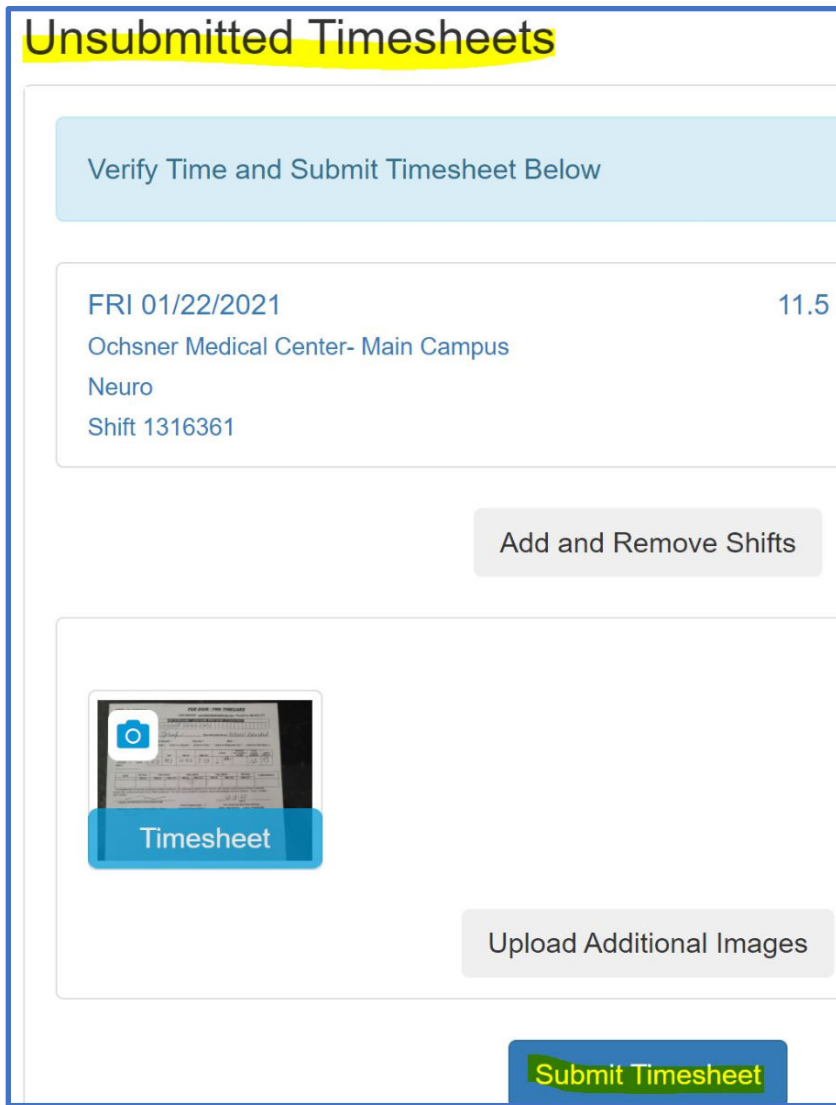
Unsubmitted Timesheets

Verify Time and Submit Timesheet Below

FRI 01/22/2021
11.5
Ochsner Medical Center- Main Campus
Neuro
Shift 1316361

Add and Remove Shifts

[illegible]

Timesheet

Upload Additional Images

Submit Timesheet